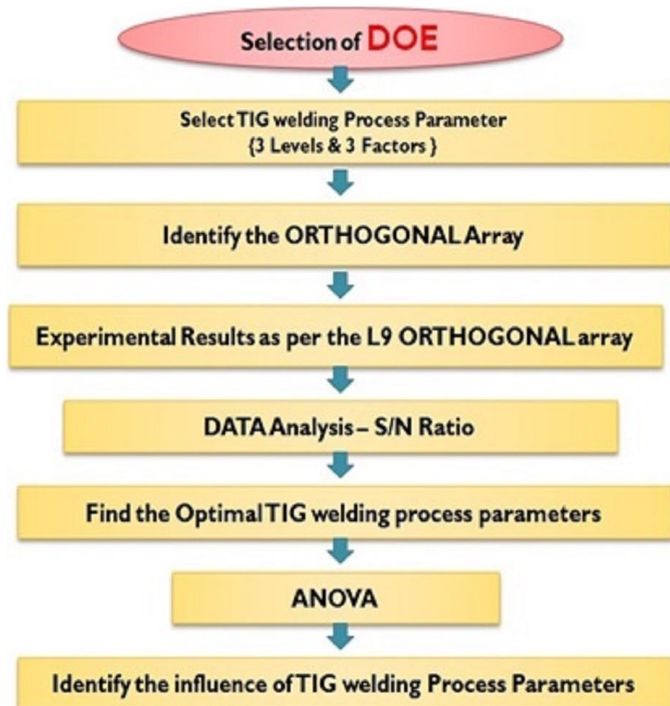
Selection of DOE

Select TIG welding Process Parameter {3 Levels & 3 Factors }

Identify the ORTHOGONAL Array

Experimental Results as per the L9 ORTHOGONAL array

DATA Analysis – S/N Ratio

Find the Optimal TIG welding process parameters

ANOVA

Identify the influence of TIG welding Process Parameters